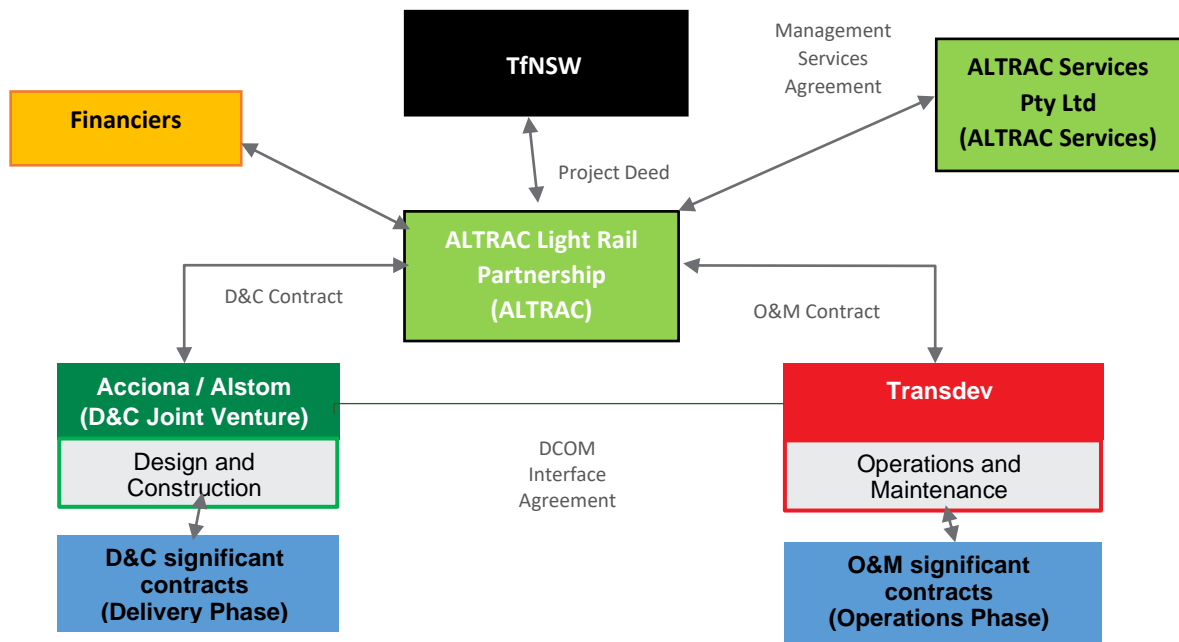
TfNSW

Management Services Agreement

ALTRAC Services Pty Ltd (ALTRAC Services)

Financiers

Project Deed

ALTRAC Light Rail Partnership (ALTRAC)

D&C Contract

O&M Contract

Acciona / Alstom (D&C Joint Venture)

Design and Construction

DCOM Interface Agreement

Transdev

Operations and Maintenance

D&C significant contracts (Delivery Phase)

O&M significant contracts (Operations Phase)